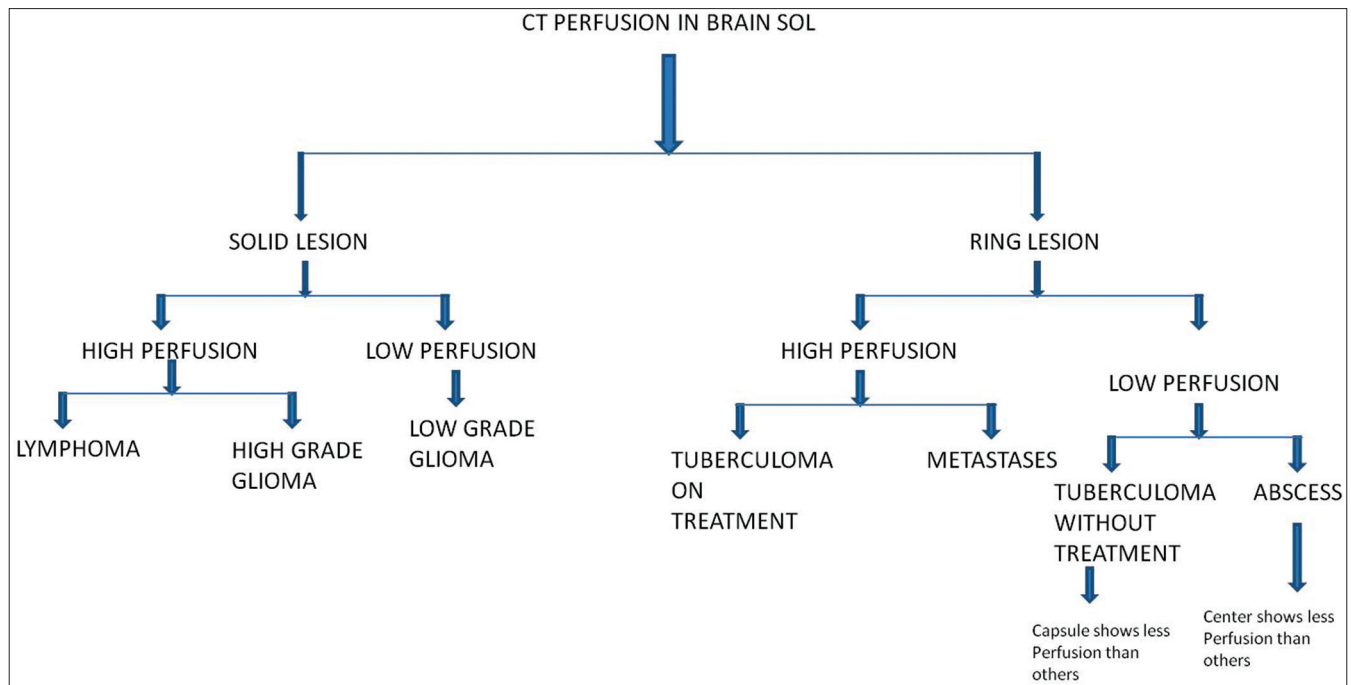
CT PERFUSION IN BRAIN SOL

SOLID LESION

RING LESION

HIGH PERFUSION

LOW PERFUSION

HIGH PERFUSION

LOW PERFUSION

LYMPHOMA

HIGH GRADE GLIOMA

LOW GRADE GLIOMA

TUBERCULOMA ON TREATMENT

METASTASES

TUBERCULOMA WITHOUT TREATMENT

ABSCESS

Capsule shows less Perfusion than others

Center shows less Perfusion than others